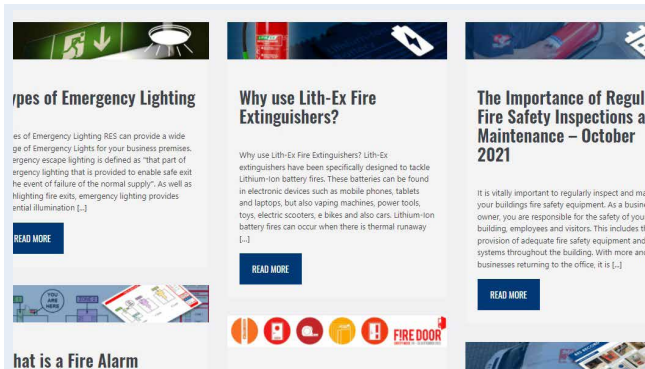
ypes of Emergency Lighting

es of Emergency Lighting RES can provide a wide ge of Emergency Lights for your business premises. ergency escape lighting is defined as "that part of ergency lighting that is provided to enable safe exit the event of failure of the normal supply". As well as hlighting fire exits, emergency lighting provides ential illumination [...]

READ MORE

YOU ARE HERE

hat is a Fire Alarm

Why use Lith-Ex Fire Extinguishers?

Why use Lith-Ex Fire Extinguishers? Lith-Ex extinguishers have been specifically designed to tackle Lithium-Ion battery fires. These batteries can be found in electronic devices such as mobile phones, tablets and laptops, but also vaping machines, power tools, toys, electric scooters, e bikes and also cars. Lithium-Ion battery fires can occur when there is thermal runaway [...]

READ MORE

FIRE DOOR

The Importance of Regul Fire Safety Inspections a Maintenance – October 2021

It is vitally important to regularly inspect and ma your buildings fire safety equipment. As a busin owner, you are responsible for the safety of you building, employees and visitors. This includes t provision of adequate fire safety equipment and systems throughout the building. With more and businesses returning to the office, it is [...]

READ MORE